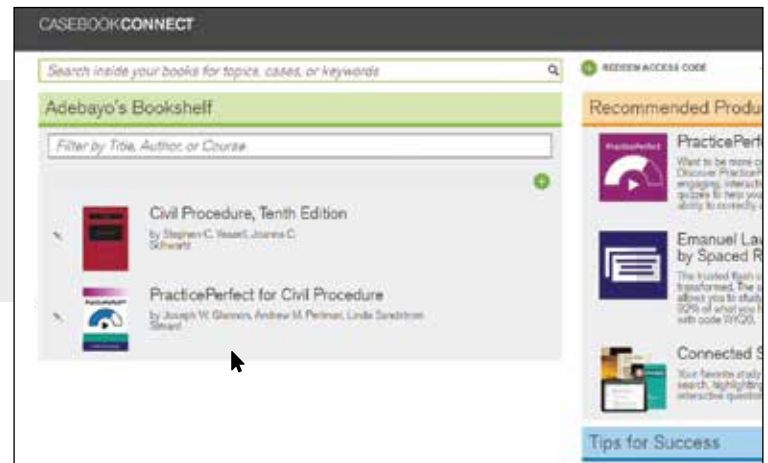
CASEBOOKCONNECT

Search inside your books for topics, cases, or keywords

REDEEM ACCESS CODE

Adebayo's Bookshelf

Filter by Title, Author, or Course

Civil Procedure, Tenth Edition

by Stephen C. Yeazell, Joanna C. Schwartz

PracticePerfect for Civil Procedure

by Joseph W. Glannon, Andrew M. Perlman, Linda Sandstrom Simard

Recommended Produ

PracticePerf

Want to be more c Discover PracticeP engaging, interacti quizzes to help you ability to correctly

Emanuel La by Spaced R

The trusted flash c transformed. The s allows you to stud 92% of what you l with code W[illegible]20.

Connected S

Your favorite study search, highlightin interactive questio

Tips for Success